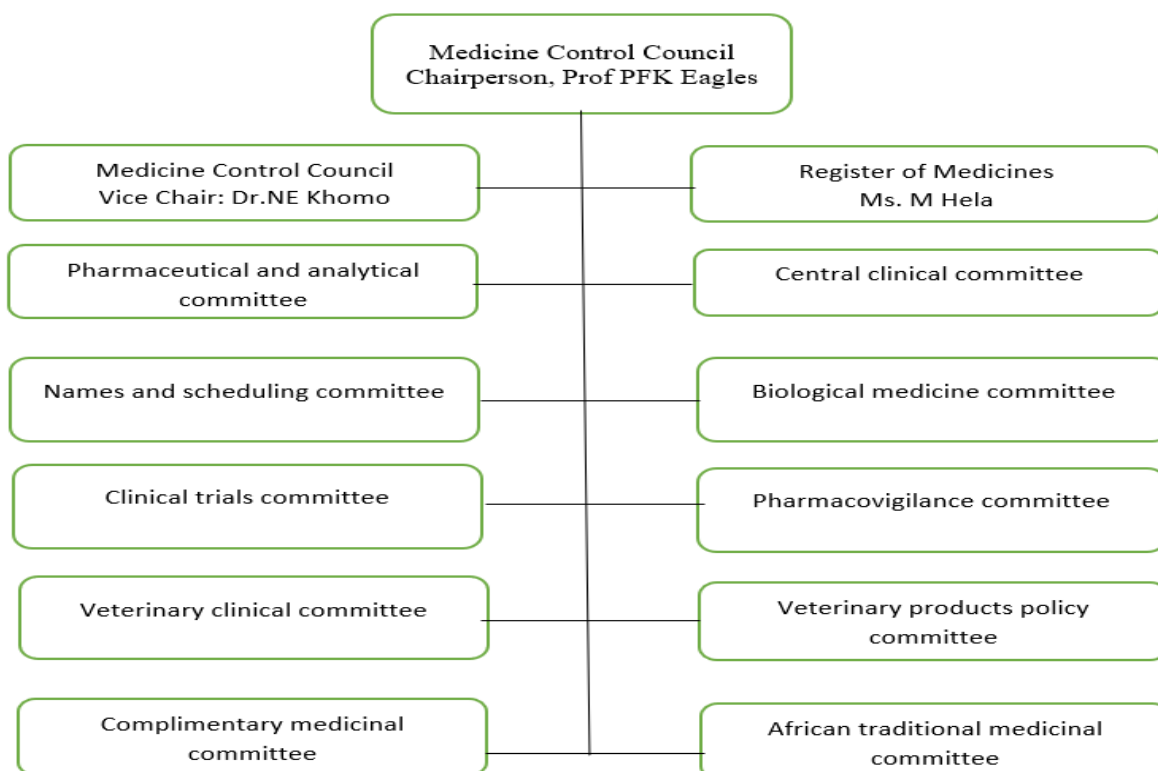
Medicine Control Council
Chairperson, Prof PFK Eagles

Medicine Control Council
Vice Chair: Dr.NE Khomo

Register of Medicines
Ms. M Hela

Pharmaceutical and analytical committee

Central clinical committee

Names and scheduling committee

Biological medicine committee

Clinical trials committee

Pharmacovigilance committee

Veterinary clinical committee

Veterinary products policy committee

Complimentary medicinal committee

African traditional medicinal committee